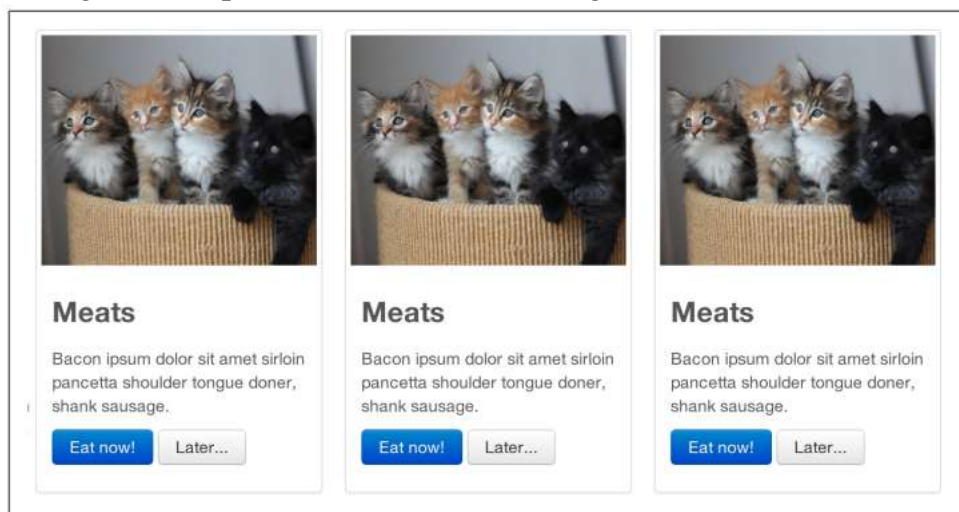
Meats

Bacon ipsum dolor sit amet sirloin pancetta shoulder tongue doner, shank sausage.

Eat now! Later...

Meats

Bacon ipsum dolor sit amet sirloin pancetta shoulder tongue doner, shank sausage.

Eat now! Later...

Meats

Bacon ipsum dolor sit amet sirloin pancetta shoulder tongue doner, shank sausage.

Eat now! Later...